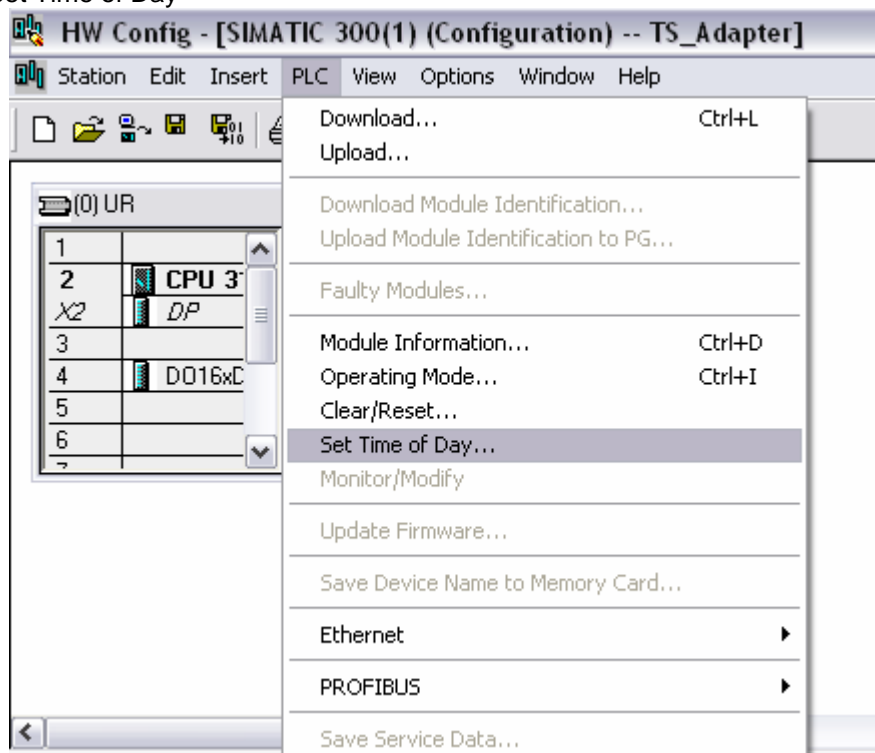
Set Time of Day

HW Config - [SIMATIC 300(1) (Configuration) -- TS_Adapter]

Station Edit Insert PLC View Options Window Help

(0) UR

| | |
|---|---|
| 1 | |
| 2 | CPU 3 |
| X2 | DP |
| 3 | |
| 4 | DO16xD |
| 5 | |
| 6 | |

Download... Ctrl+L
Upload...
Download Module Identification...
Upload Module Identification to PG...
Faulty Modules...
Module Information... Ctrl+D
Operating Mode... Ctrl+I
Clear/Reset...
Set Time of Day...
Monitor/Modify
Update Firmware...
Save Device Name to Memory Card...
Ethernet
PROFIBUS
Save Service Data...